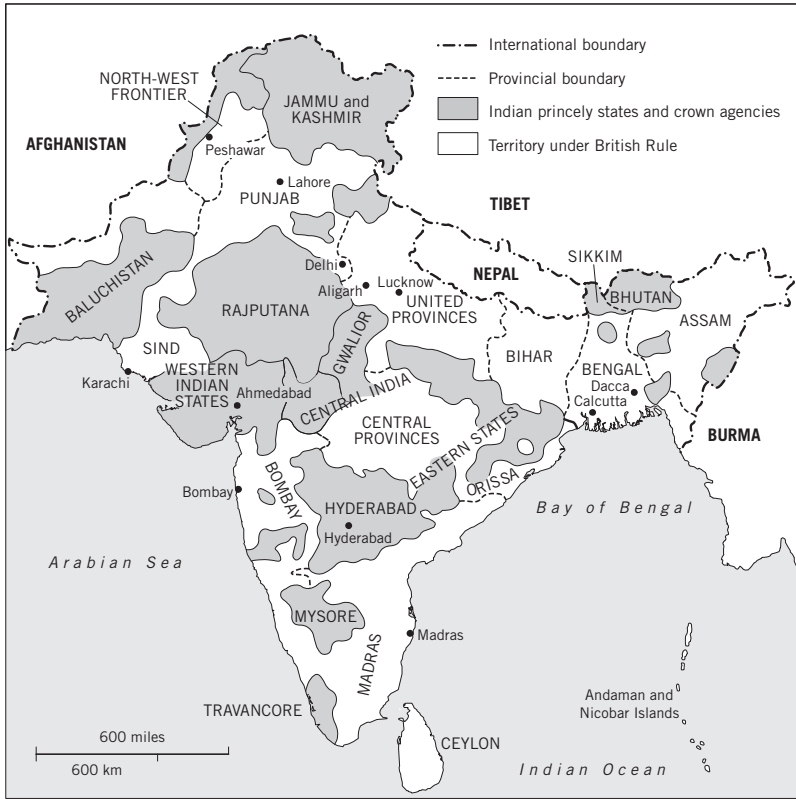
International boundary
Provincial boundary
Indian princely states and crown agencies
Territory under British Rule

NORTH-WEST FRONTIER
JAMMU and KASHMIR
AFGHANISTAN
Peshawar
Lahore
PUNJAB
TIBET
BALUCHISTAN
Delhi
RAJPUTANA
Aligarh
Lucknow
UNITED PROVINCES
NEPAL
SIKKIM
BHUTAN
ASSAM
SIND
Karachi
WESTERN INDIAN STATES
Ahmedabad
GWALIOR
CENTRAL INDIA
BIHAR
BENGAL
Dacca
Calcutta
BURMA
CENTRAL PROVINCES
EASTERN STATES
ORISSA
BOMBAY
Bombay
HYDERABAD
Hyderabad
Bay of Bengal
Arabian Sea
MYSORE
Madras
MADRAS
TRAVANCORE
Andaman and Nicobar Islands
600 miles
600 km
CEYLON
Indian Ocean